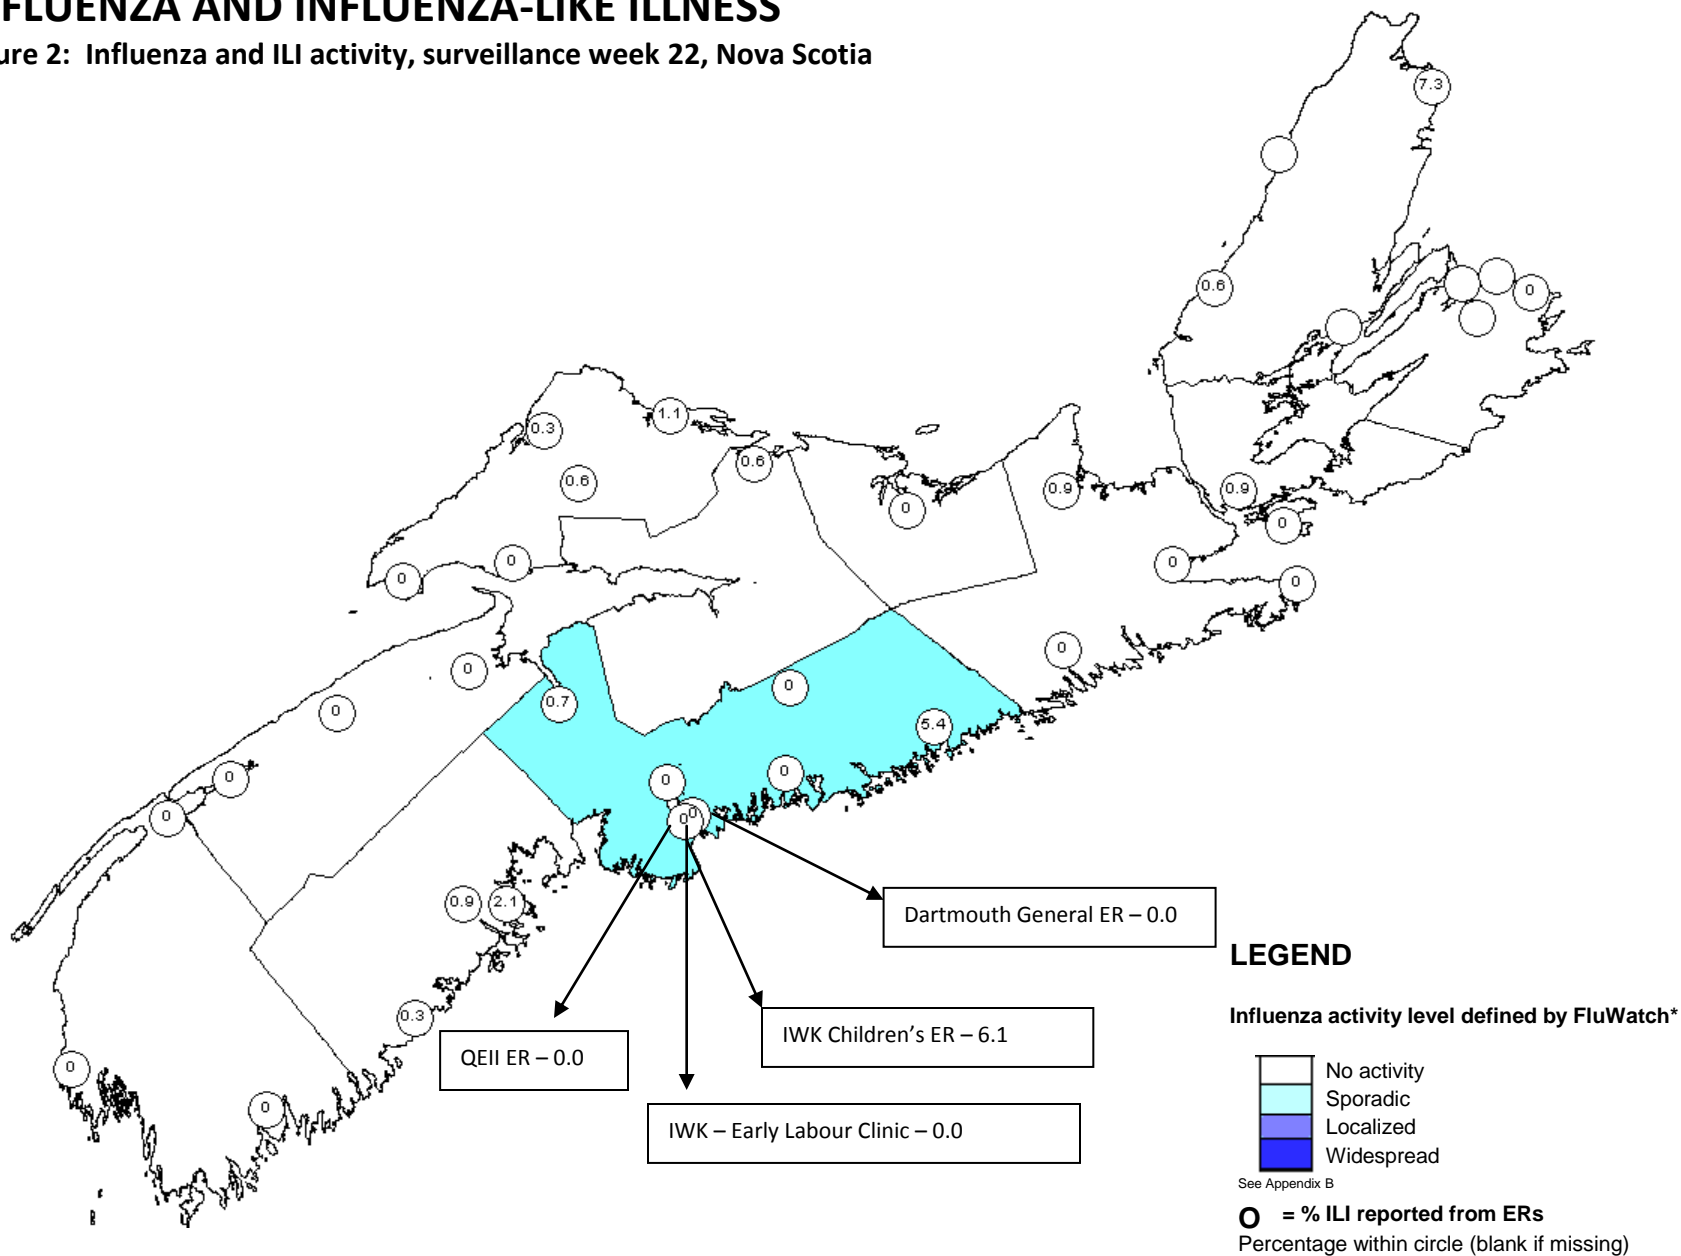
FLUENZA AND INFLUENZA-LIKE ILLNESS

ure 2: Influenza and ILI activity, surveillance week 22, Nova Scotia

7.3

0.6

0

0.3

1.1

0.6

0.6

0

0.9

0.9

0

0

0

0

0

0

0

0.7

0

5.4

0

0

0

0

0

0

0.9

2.1

0.3

0

0

Dartmouth General ER – 0.0

QEII ER – 0.0

IWK Children's ER – 6.1

IWK – Early Labour Clinic – 0.0

LEGEND

Influenza activity level defined by FluWatch*

No activity
Sporadic
Localized
Widespread

See Appendix B

O = % ILI reported from ERs
Percentage within circle (blank if missing)